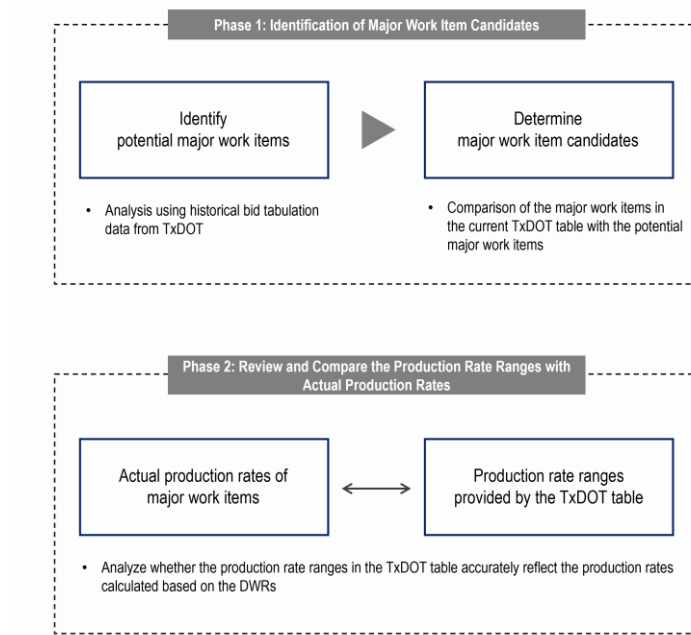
Phase 1: Identification of Major Work Item Candidates

Identify potential major work items

Determine major work item candidates

• Analysis using historical bid tabulation data from TxDOT

• Comparison of the major work items in the current TxDOT table with the potential major work items

Phase 2: Review and Compare the Production Rate Ranges with Actual Production Rates

Actual production rates of major work items

Production rate ranges provided by the TxDOT table

• Analyze whether the production rate ranges in the TxDOT table accurately reflect the production rates calculated based on the DWRs